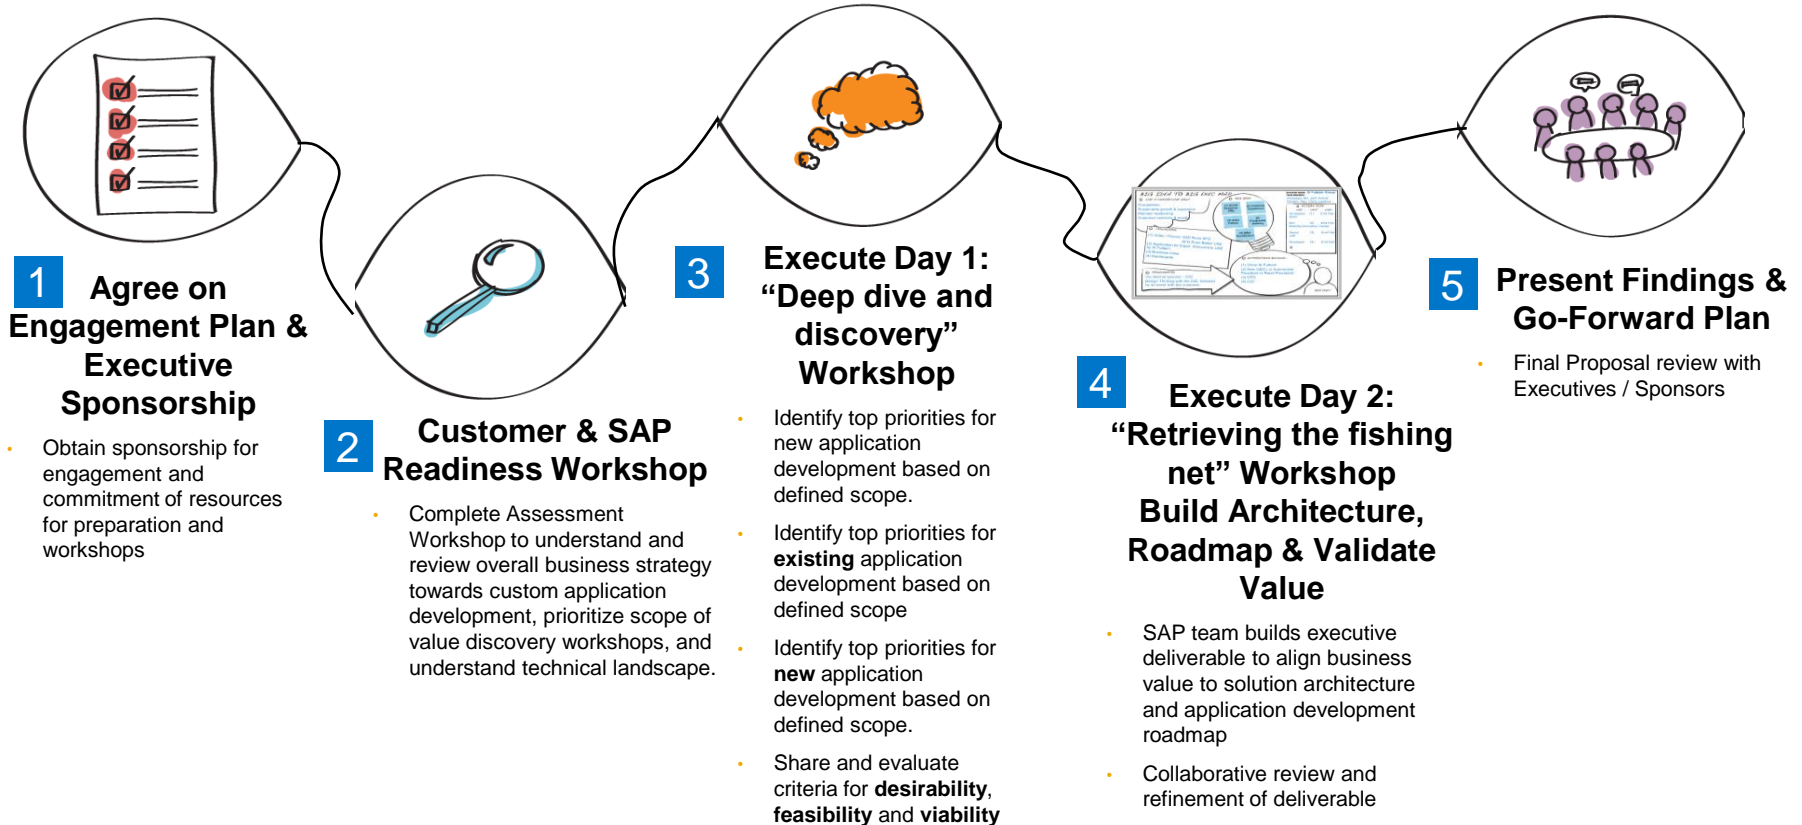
1 Agree on Engagement Plan & Executive Sponsorship

- Obtain sponsorship for engagement and commitment of resources for preparation and workshops

2 Customer & SAP Readiness Workshop

- Complete Assessment Workshop to understand and review overall business strategy towards custom application development, prioritize scope of value discovery workshops, and understand technical landscape.

3 Execute Day 1: “Deep dive and discovery” Workshop

- Identify top priorities for new application development based on defined scope.
- Identify top priorities for **existing** application development based on defined scope
- Identify top priorities for **new** application development based on defined scope.
- Share and evaluate criteria for **desirability**, **feasibility** and **viability**

4 Execute Day 2: “Retrieving the fishing net” Workshop Build Architecture, Roadmap & Validate Value

- SAP team builds executive deliverable to align business value to solution architecture and application development roadmap
- Collaborative review and refinement of deliverable

5 Present Findings & Go-Forward Plan

- Final Proposal review with Executives / Sponsors